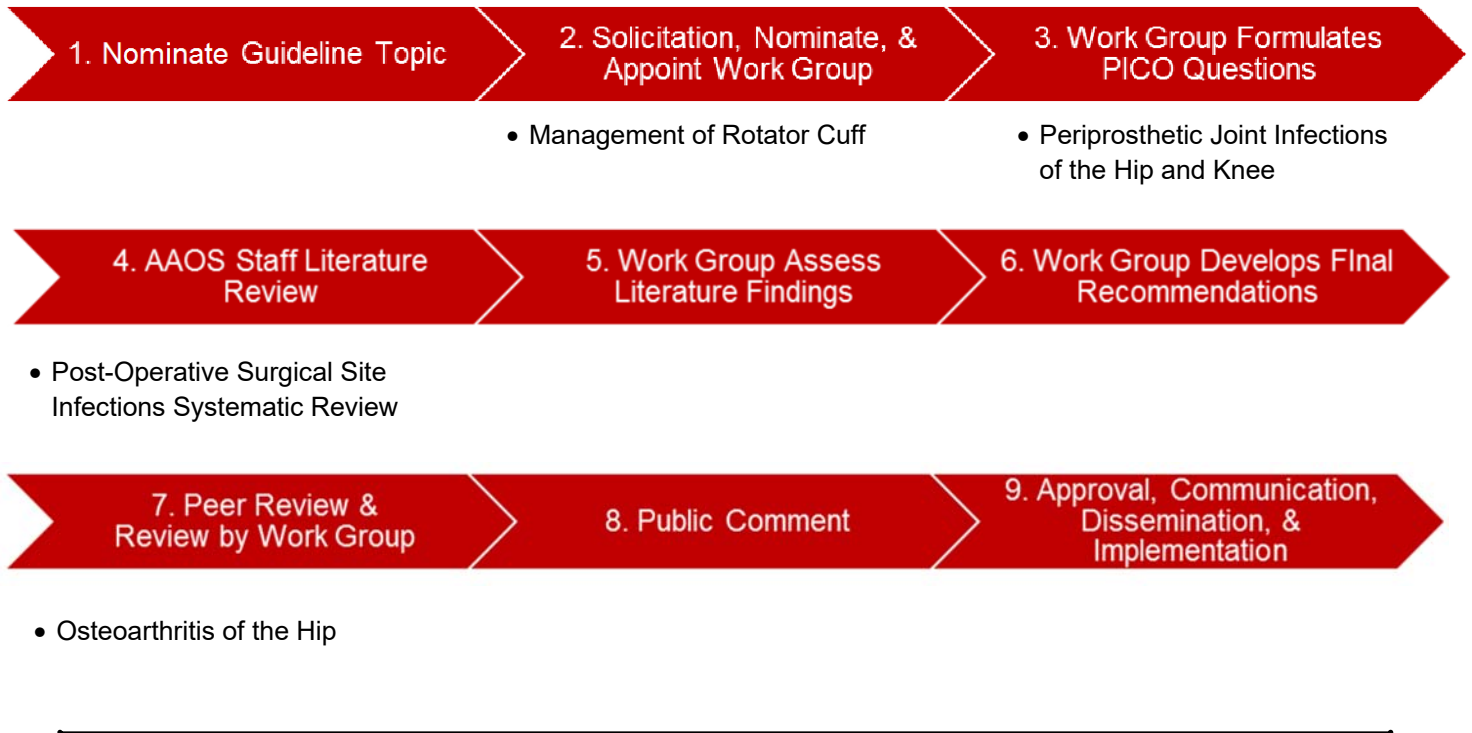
1. Nominate Guideline Topic

2. Solicitation, Nominate, & Appoint Work Group

3. Work Group Formulates PICO Questions

• Management of Rotator Cuff

• Periprosthetic Joint Infections of the Hip and Knee

4. AAOS Staff Literature Review

5. Work Group Assess Literature Findings

6. Work Group Develops FInal Recommendations

• Post-Operative Surgical Site Infections Systematic Review

7. Peer Review & Review by Work Group

8. Public Comment

9. Approval, Communication, Dissemination, & Implementation

• Osteoarthritis of the Hip